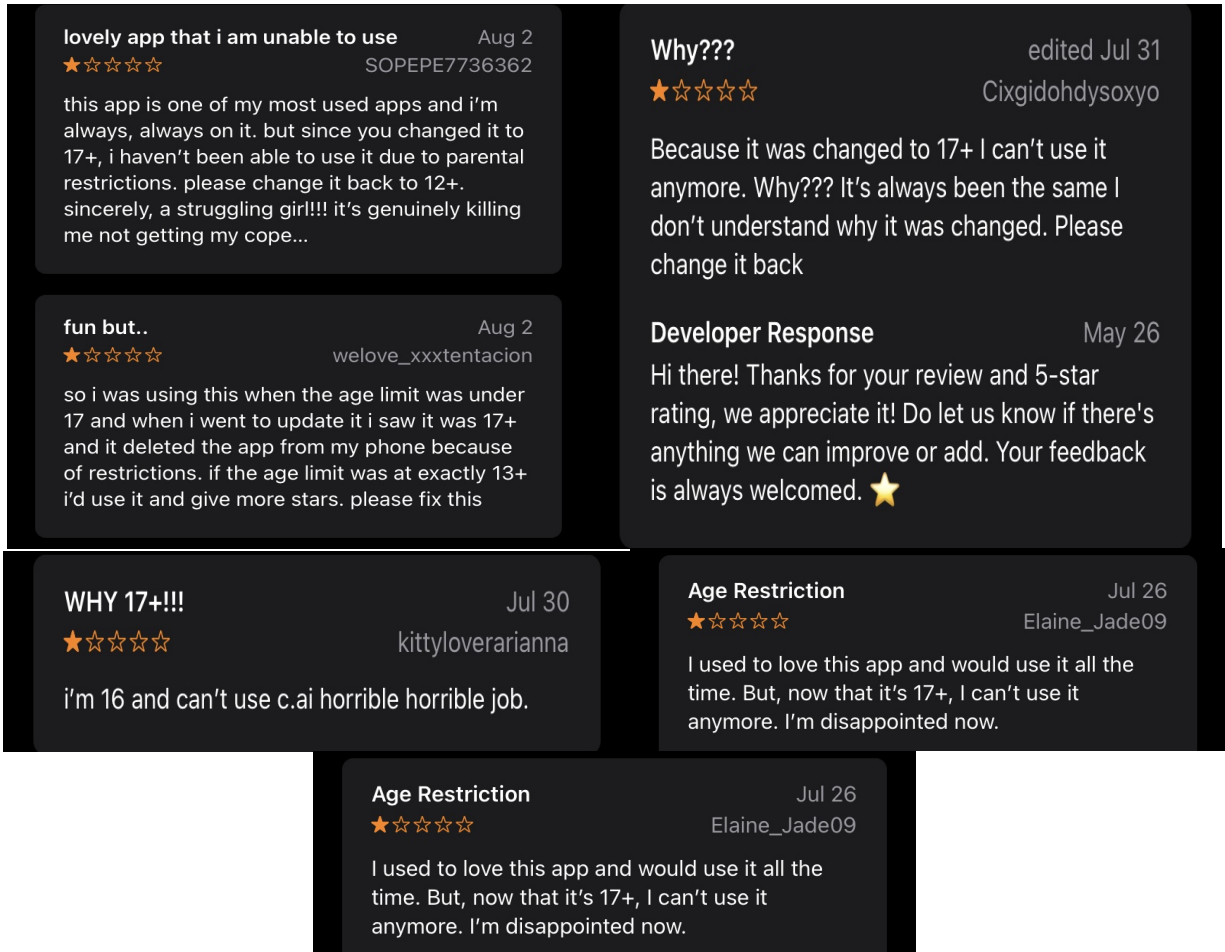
lovely app that i am unable to use
Aug 2
★☆☆☆☆
SOPEPE7736362

this app is one of my most used apps and i'm always, always on it. but since you changed it to 17+, i haven't been able to use it due to parental restrictions. please change it back to 12+. sincerely, a struggling girl!!! it's genuinely killing me not getting my cope...

fun but..
Aug 2
★☆☆☆☆
welove_xxxtentacion

so i was using this when the age limit was under 17 and when i went to update it i saw it was 17+ and it deleted the app from my phone because of restrictions. if the age limit was at exactly 13+ i'd use it and give more stars. please fix this

Why???
edited Jul 31
★☆☆☆☆
Cixgidohdysoxyo

Because it was changed to 17+ I can't use it anymore. Why??? It's always been the same I don't understand why it was changed. Please change it back

Developer Response
May 26

Hi there! Thanks for your review and 5-star rating, we appreciate it! Do let us know if there's anything we can improve or add. Your feedback is always welcomed. ⭐

WHY 17+!!!
Jul 30
★☆☆☆☆
kittyloverarianna

i'm 16 and can't use c.ai horrible horrible job.

Age Restriction
Jul 26
★☆☆☆☆
Elaine_Jade09

I used to love this app and would use it all the time. But, now that it's 17+, I can't use it anymore. I'm disappointed now.

Age Restriction
Jul 26
★☆☆☆☆
Elaine_Jade09

I used to love this app and would use it all the time. But, now that it's 17+, I can't use it anymore. I'm disappointed now.